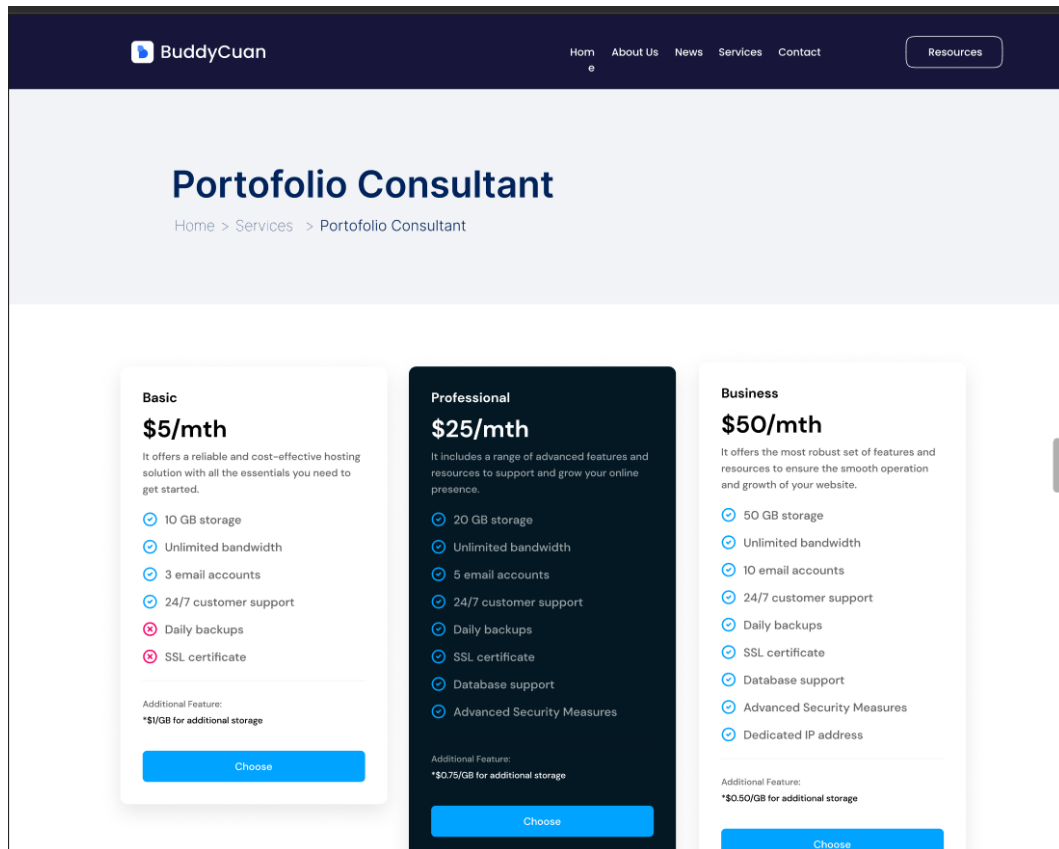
BuddyCuan

Hom e About Us News Services Contact

Resources

Portofolio Consultant

Home > Services > Portofolio Consultant

Basic

$5/mth

It offers a reliable and cost-effective hosting solution with all the essentials you need to get started.

10 GB storage
Unlimited bandwidth
3 email accounts
24/7 customer support
Daily backups
SSL certificate

Additional Feature:
*$1/GB for additional storage

Choose

Professional

$25/mth

It includes a range of advanced features and resources to support and grow your online presence.

20 GB storage
Unlimited bandwidth
5 email accounts
24/7 customer support
Daily backups
SSL certificate
Database support
Advanced Security Measures

Additional Feature:
*$0.75/GB for additional storage

Choose

Business

$50/mth

It offers the most robust set of features and resources to ensure the smooth operation and growth of your website.

50 GB storage
Unlimited bandwidth
10 email accounts
24/7 customer support
Daily backups
SSL certificate
Database support
Advanced Security Measures
Dedicated IP address

Additional Feature:
*$0.50/GB for additional storage

Choose